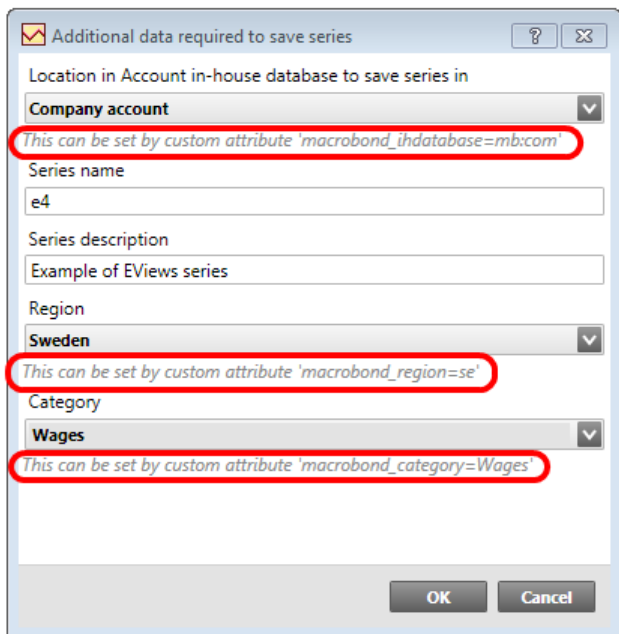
Additional data required to save series

?

Location in Account in-house database to save series in

Company account

This can be set by custom attribute 'macrobond_ihdatabase=mb:com'

Series name

e4

Series description

Example of EViews series

Region

Sweden

This can be set by custom attribute 'macrobond_region=se'

Category

Wages

This can be set by custom attribute 'macrobond_category=Wages'

OK

Cancel